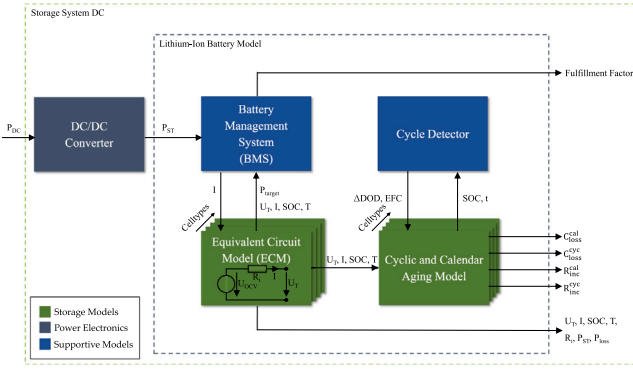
Storage System DC

Lithium-Ion Battery Model

Fulfillment Factor

$P_{DC}$

DC/DC Converter

$P_{ST}$

Battery Management System (BMS)

Cycle Detector

I

$P_{target}$

$U_T$, I, SOC, T

Celltypes

ΔDOD, EFC

Celltypes

SOC, t

Equivalent Circuit Model (ECM)

$R_i$

$U_{OCV}$

I

$U_T$

$U_T$, I, SOC, T

Cyclic and Calendar Aging Model

$C_{loss}^{cal}$

$C_{loss}^{cyc}$

$R_{inc}^{cal}$

$R_{inc}^{cyc}$

$U_T$, I, SOC, T,

$R_i$, $P_{ST}$, $P_{loss}$

Storage Models

Power Electronics

Supportive Models